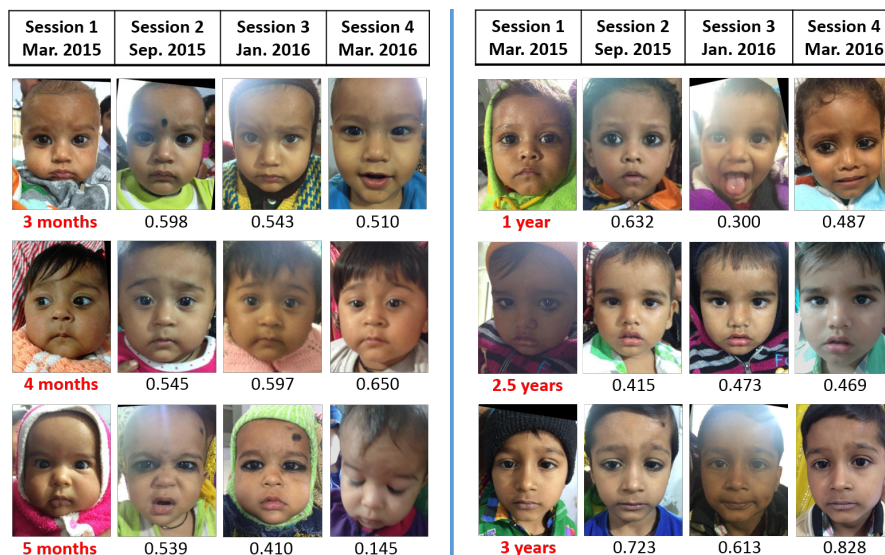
| Session 1 Mar. 2015 | Session 2 Sep. 2015 | Session 3 Jan. 2016 | Session 4 Mar. 2016 |
|---|---|---|---|
| 3 months | 0.598 | 0.543 | 0.510 |
| 4 months | 0.545 | 0.597 | 0.650 |
| 5 months | 0.539 | 0.410 | 0.145 |

| Session 1 Mar. 2015 | Session 2 Sep. 2015 | Session 3 Jan. 2016 | Session 4 Mar. 2016 |
|---|---|---|---|
| 1 year | 0.632 | 0.300 | 0.487 |
| 2.5 years | 0.415 | 0.473 | 0.469 |
| 3 years | 0.723 | 0.613 | 0.828 |